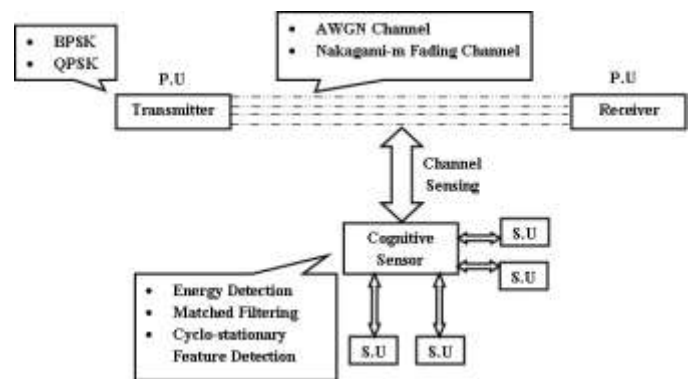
• BPSK
• QPSK

• AWGN Channel
• Nakagami-m Fading Channel

P.U
Transmitter

P.U
Receiver

Channel
Sensing

Cognitive
Sensor

S.U

S.U

S.U

S.U

• Energy Detection
• Matched Filtering
• Cyclo-stationary Feature Detection